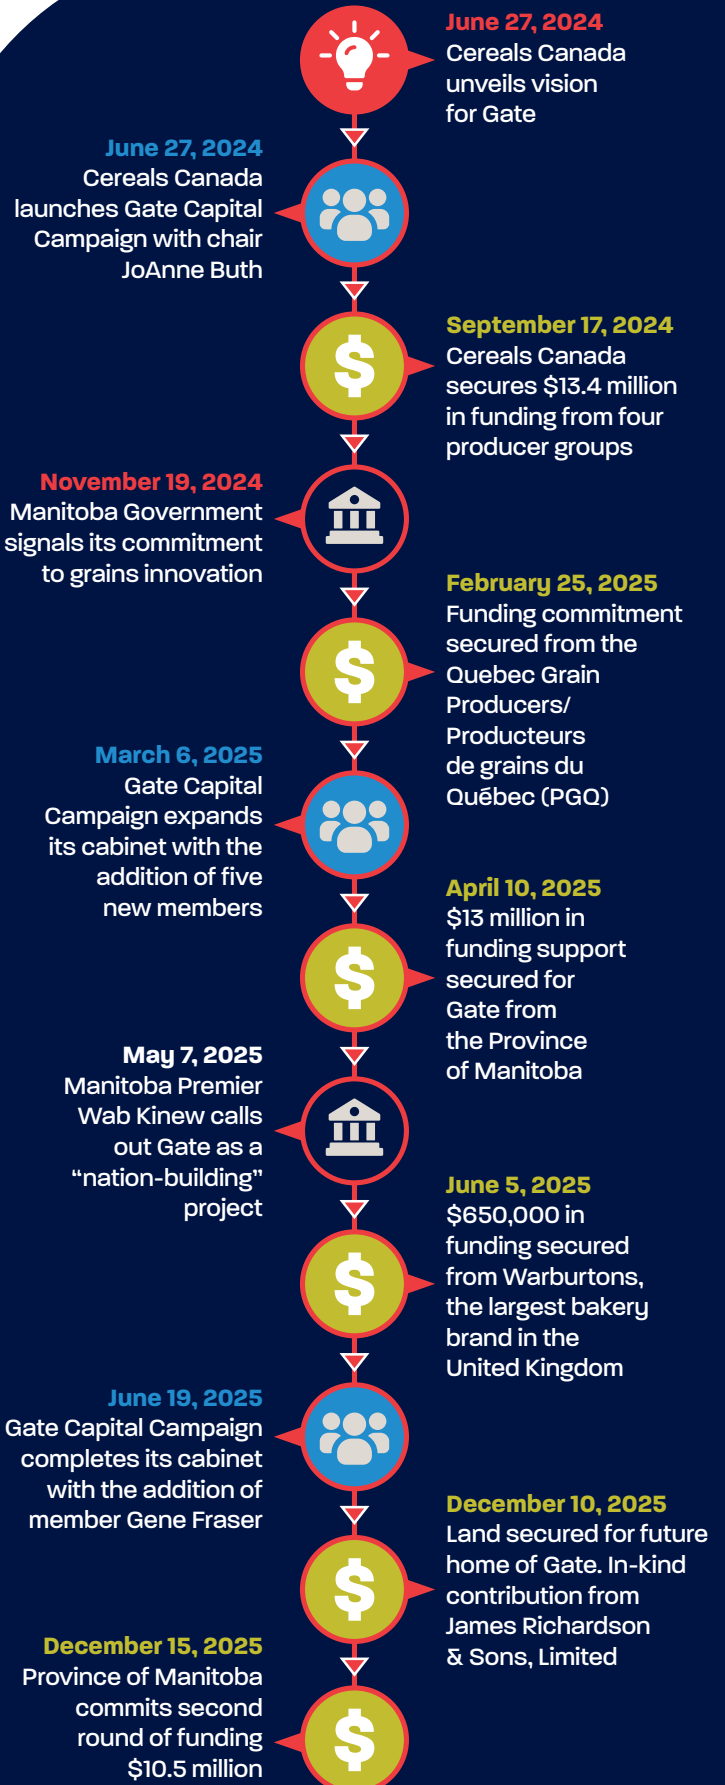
June 27, 2024
Cereals Canada unveils vision for Gate

June 27, 2024
Cereals Canada launches Gate Capital Campaign with chair JoAnne Buth

$

September 17, 2024
Cereals Canada secures $13.4 million in funding from four producer groups

November 19, 2024
Manitoba Government signals its commitment to grains innovation

$

February 25, 2025
Funding commitment secured from the Quebec Grain Producers/ Producteurs de grains du Québec (PGQ)

March 6, 2025
Gate Capital Campaign expands its cabinet with the addition of five new members

$

April 10, 2025
$13 million in funding support secured for Gate from the Province of Manitoba

May 7, 2025
Manitoba Premier Wab Kinew calls out Gate as a “nation-building” project

$

June 5, 2025
$650,000 in funding secured from Warburtons, the largest bakery brand in the United Kingdom

June 19, 2025
Gate Capital Campaign completes its cabinet with the addition of member Gene Fraser

$

December 10, 2025
Land secured for future home of Gate. In-kind contribution from James Richardson & Sons, Limited

December 15, 2025
Province of Manitoba commits second round of funding $10.5 million

$